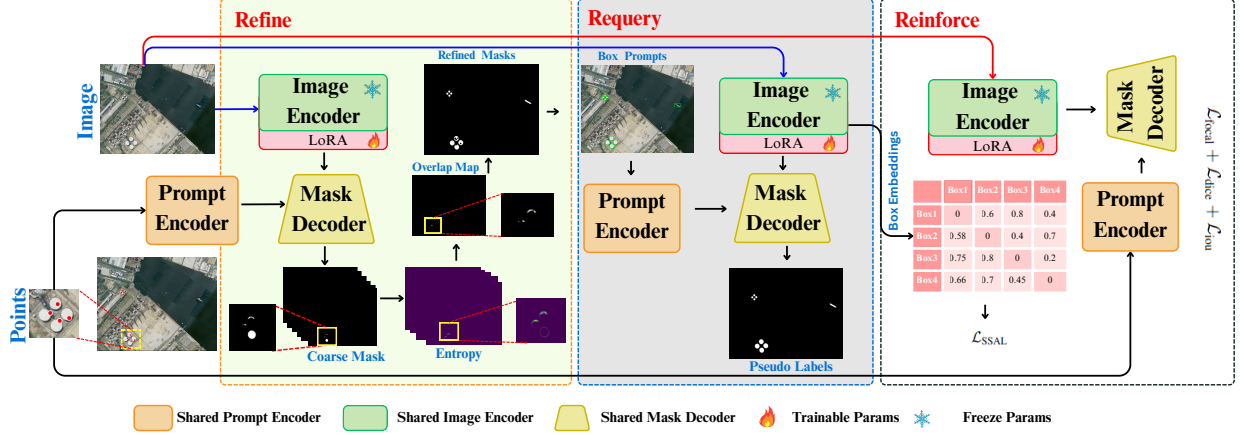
Refine

Requery

Reinforce

Image

Points

Image Encoder

LoRA

Prompt Encoder

Mask Decoder

Coarse Mask

Entropy

Overlap Map

Refined Masks

Box Prompts

Image Encoder

LoRA

Prompt Encoder

Mask Decoder

Pseudo Labels

Box Embeddings

| | Box1 | Box2 | Box3 | Box4 |
|---|---|---|---|---|
| Box1 | 0 | 0.6 | 0.8 | 0.4 |
| Box2 | 0.58 | 0 | 0.4 | 0.7 |
| Box3 | 0.75 | 0.8 | 0 | 0.2 |
| Box4 | 0.66 | 0.7 | 0.45 | 0 |

$\mathcal{L}_{SSAL}$

Image Encoder

LoRA

Mask Decoder

Prompt Encoder

$\mathcal{L}_{focal} + \mathcal{L}_{dice} + \mathcal{L}_{iou}$

Shared Prompt Encoder

Shared Image Encoder

Shared Mask Decoder

Trainable Params

Freeze Params